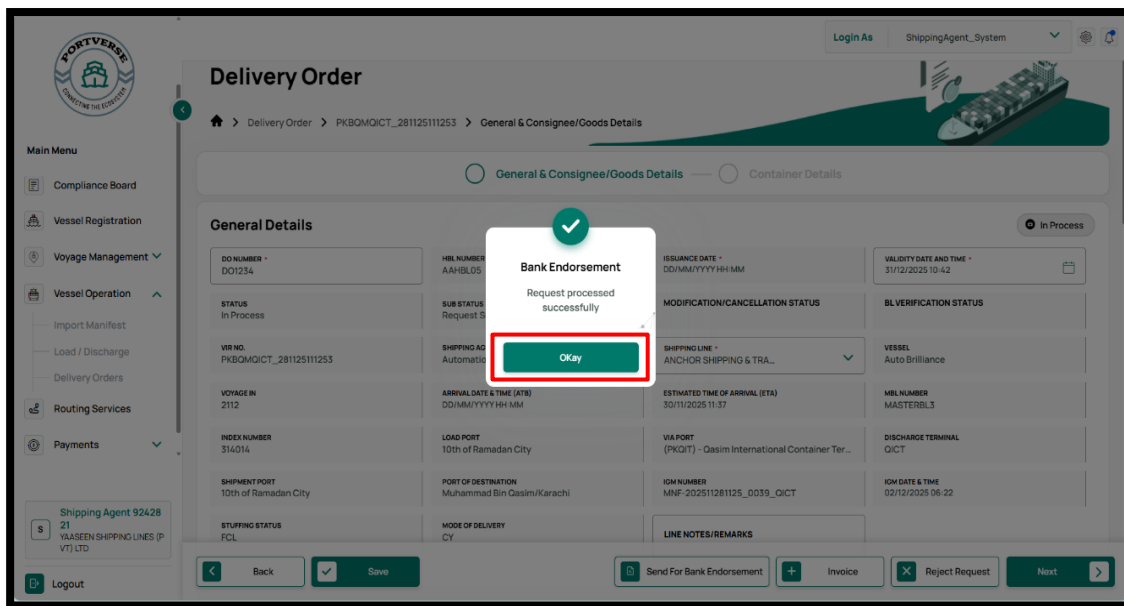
PORTVERSE
CONNECTING THE ECOSYSTEM

Login As ShippingAgent_System

Delivery Order

Delivery Order > PKBQMQICT_281125111253 > General & Consignee/Goods Details

Main Menu

Compliance Board

Vessel Registration

Voyage Management

Vessel Operation

Import Manifest

Load / Discharge

Delivery Orders

Routing Services

Payments

Shipping Agent 92428 21
YAASEEN SHIPPING LINES (P VT) LTD

Logout

General & Consignee/Goods Details — Container Details

General Details

In Process

DO NUMBER *
DO1234

HBL NUMBER
AAHBL05

ISSUANCE DATE *
DD/MM/YYYY HH:MM

VALIDITY DATE AND TIME *
31/12/2025 10:42

STATUS
In Process

SUB STATUS
Request S

MODIFICATION/CANCELLATION STATUS

BL VERIFICATION STATUS

VIR NO.
PKBQMQICT_281125111253

SHIPPING AG
Automatio

SHIPPING LINE *
ANCHOR SHIPPING & TRA...

VESSEL
Auto Brilliance

VOYAGE IN
2112

ARRIVAL DATE & TIME (ATB)
DD/MM/YYYY HH:MM

ESTIMATED TIME OF ARRIVAL (ETA)
30/11/2025 11:37

MBL NUMBER
MASTERBL3

INDEX NUMBER
314014

LOAD PORT
10th of Ramadan City

VIA PORT
(PKQIT) - Qasim International Container Ter...

DISCHARGE TERMINAL
QICT

SHIPMENT PORT
10th of Ramadan City

PORT OF DESTINATION
Muhammad Bin Qasim/Karachi

IGM NUMBER
MNF-202511281125_0039_QICT

IGM DATE & TIME
02/12/2025 06:22

STUFFING STATUS
FCL

MODE OF DELIVERY
CY

LINE NOTES/REMARKS

Bank Endorsement

Request processed successfully

OKay

Back

Save

Send For Bank Endorsement

Invoice

Reject Request

Next